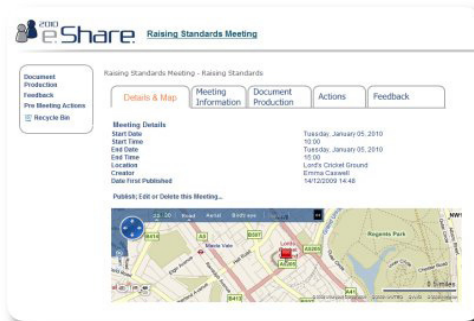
2010 eShare Raising Standards Meeting

Document Production
Feedback
Pre Meeting Actions
Recycle Bin

Raising Standards Meeting - Raising Standards

Details & Map | Meeting Information | Document Production | Actions | Feedback

Meeting Details

| | |
|---|---|
| Start Date | Tuesday, January 05, 2010 |
| Start Time | 10:00 |
| End Date | Tuesday, January 05, 2010 |
| End Time | 15:00 |
| Location | Lord's Cricket Ground |
| Creator | Emma Caswell |
| Date First Published | 14/12/2009 14:48 |

Publish, Edit or Delete this Meeting...

Road Aerial Birds eye

Regents Park
Maida Vale
B507
A5205
A41
A5
B413
Lords

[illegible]